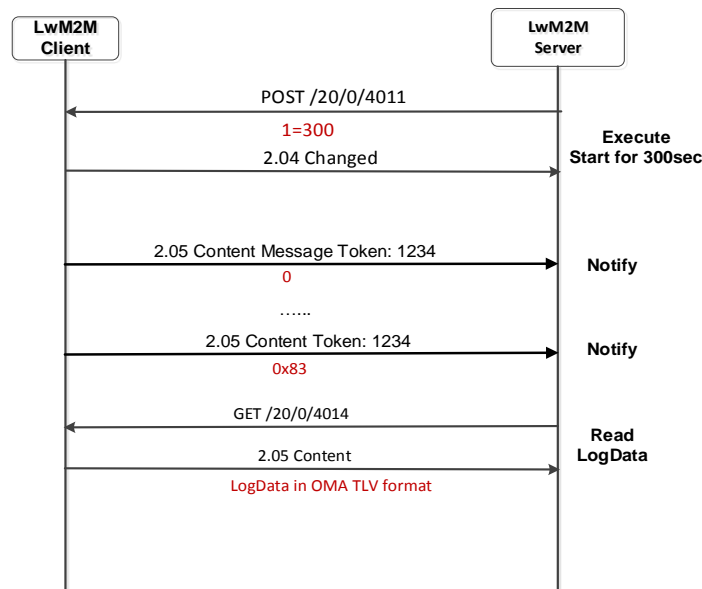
LwM2M Client

LwM2M Server

POST /20/0/4011

1=300

Execute Start for 300sec

2.04 Changed

2.05 Content Message Token: 1234

0

Notify

…...

2.05 Content Token: 1234

0x83

Notify

GET /20/0/4014

Read LogData

2.05 Content

LogData in OMA TLV format